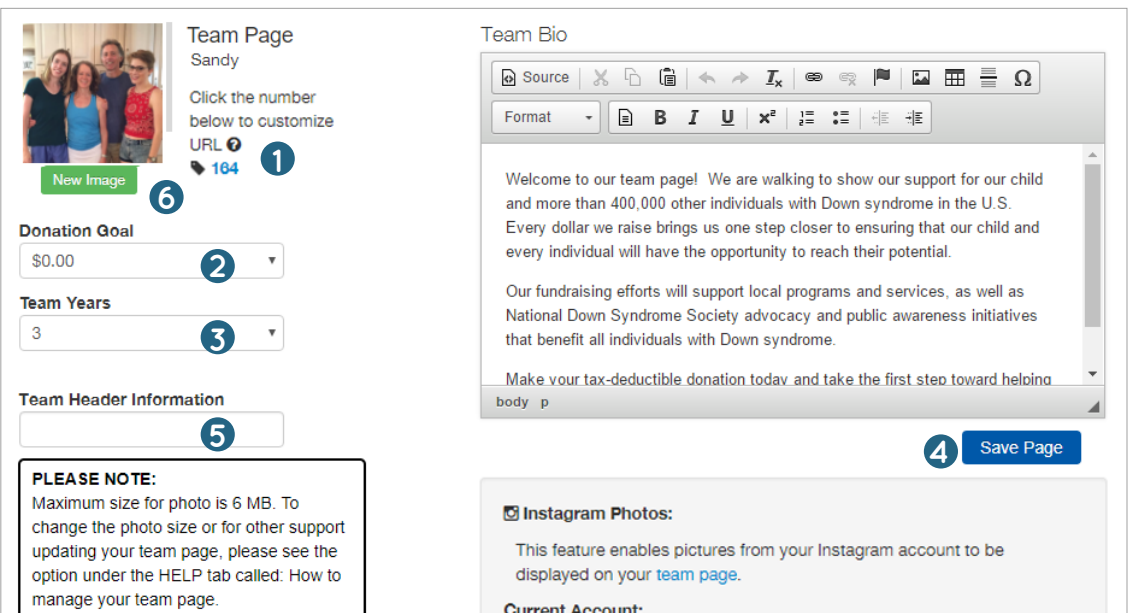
Team Page
Sandy

Click the number below to customize URL

164

1

New Image

6

Donation Goal

$0.00

2

Team Years

3

3

Team Header Information

5

PLEASE NOTE:
Maximum size for photo is 6 MB. To change the photo size or for other support updating your team page, please see the option under the HELP tab called: How to manage your team page.

Team Bio

Source

Format

B I U $x^2$

Welcome to our team page! We are walking to show our support for our child and more than 400,000 other individuals with Down syndrome in the U.S. Every dollar we raise brings us one step closer to ensuring that our child and every individual will have the opportunity to reach their potential.

Our fundraising efforts will support local programs and services, as well as National Down Syndrome Society advocacy and public awareness initiatives that benefit all individuals with Down syndrome.

Make your tax-deductible donation today and take the first step toward helping

body p

4

Save Page

Instagram Photos:

This feature enables pictures from your Instagram account to be displayed on your team page.

Current Account: